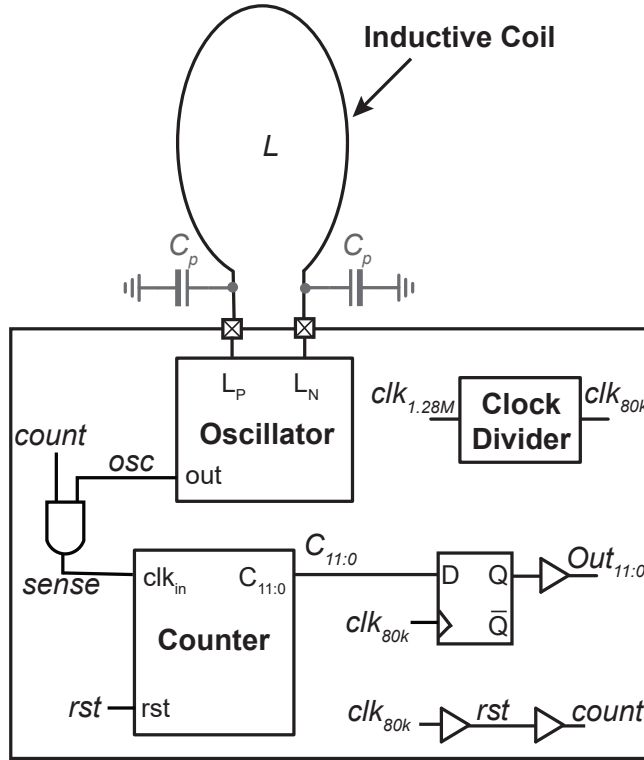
Inductive Coil

$L$

$C_p$

$C_p$

$L_P$ $L_N$

Oscillator

out

$clk_{1.28M}$

Clock Divider

$clk_{80k}$

count

osc

sense

$clk_{in}$

$C_{11:0}$

Counter

rst

rst

$C_{11:0}$

D Q

$\overline{Q}$

$clk_{80k}$

$Out_{11:0}$

$clk_{80k}$

rst

count